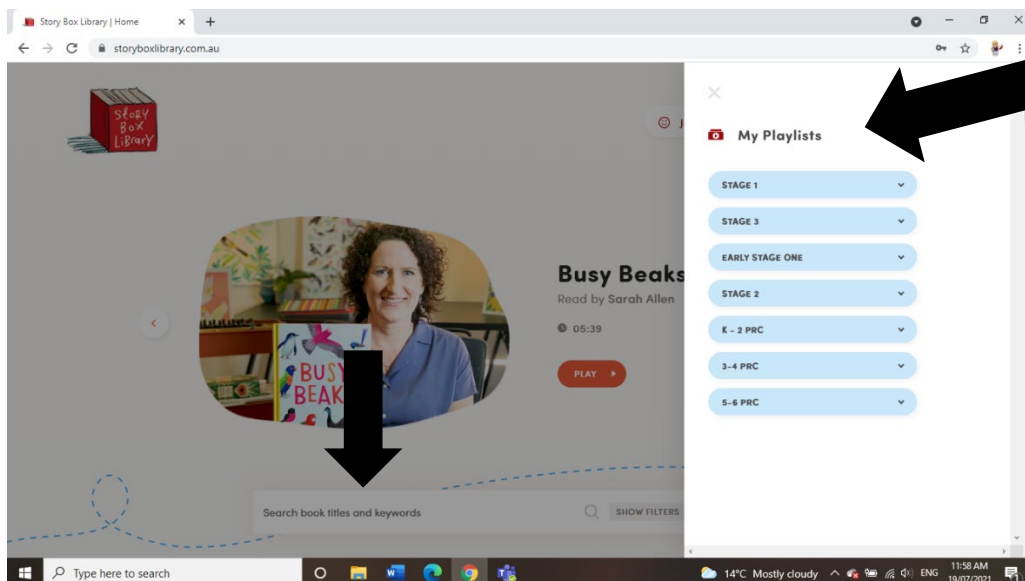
Story Box Library | Home

storyboxlibrary.com.au

STORY BOX LIBRARY

Busy Beaks

Read by Sarah Allen

05:39

PLAY

BUSY BEAKS

Search book titles and keywords

SHOW FILTERS

My Playlists

STAGE 1

STAGE 3

EARLY STAGE ONE

STAGE 2

K - 2 PRC

3-4 PRC

5-6 PRC

Type here to search

14°C Mostly cloudy

ENG

11:58 AM

19/07/2021